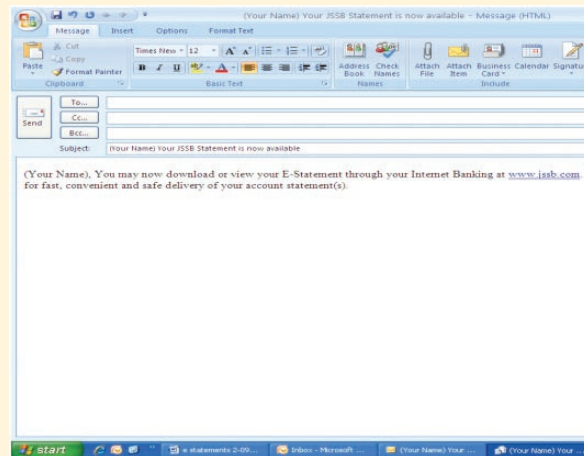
(Your Name) Your JSSB Statement is now available - Message (HTML)

Message Insert Options Format Text

Cut
Copy
Paste
Format Painter
Clipboard

Times New 12 A A
B I U
Basic Text

Address Book
Check Names
Names

Attach File
Attach Item
Business Card
Calendar
Signature
Include

Send
To...
Cc...
Bcc...
Subject: (Your Name) Your JSSB Statement is now available

(Your Name), You may now download or view your E-Statement through your Internet Banking at www.jssb.com. for fast, convenient and safe delivery of your account statement(s).

start
e statements 2-09...
Inbox - Microsoft ...
(Your Name) Your ...
(Your Name) Your ...